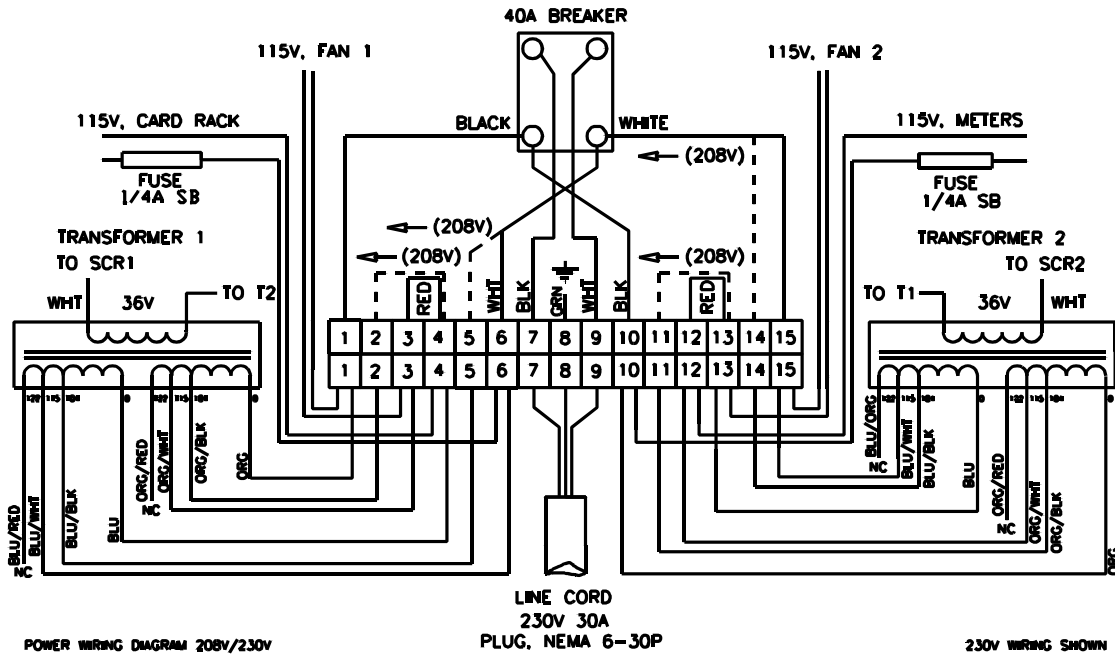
40A BREAKER

115V, FAN 1

115V, FAN 2

115V, CARD RACK

BLACK

WHITE

115V, METERS

FUSE
1/4A SB

(208V)

FUSE
1/4A SB

(208V)

TRANSFORMER 1
TO SCR1

(208V)

(208V)

TRANSFORMER 2
TO SCR2

WHT 36V TO T2

RED

WHT BLK GRN WHT BLK

RED

TO T1 36V WHT

| 1 | 2 | 3 | 4 | 5 | 6 | 7 | 8 | 9 | 10 | 11 | 12 | 13 | 14 | 15 |
|---|---|---|---|---|---|---|---|---|---|---|---|---|---|---|
| 1 | 2 | 3 | 4 | 5 | 6 | 7 | 8 | 9 | 10 | 11 | 12 | 13 | 14 | 15 |

ORG/RED NC ORG/WHT ORG/BLK ORG

BLU/RED NC BLU/WHT BLU/BLK BLU

BLU/ORG NC BLU/WHT BLU/BLK BLU

ORG/RED NC ORG/WHT ORG/BLK ORG

LINE CORD
230V 30A
PLUG, NEMA 6-30P

POWER WIRING DIAGRAM 208V/230V

230V WIRING SHOWN